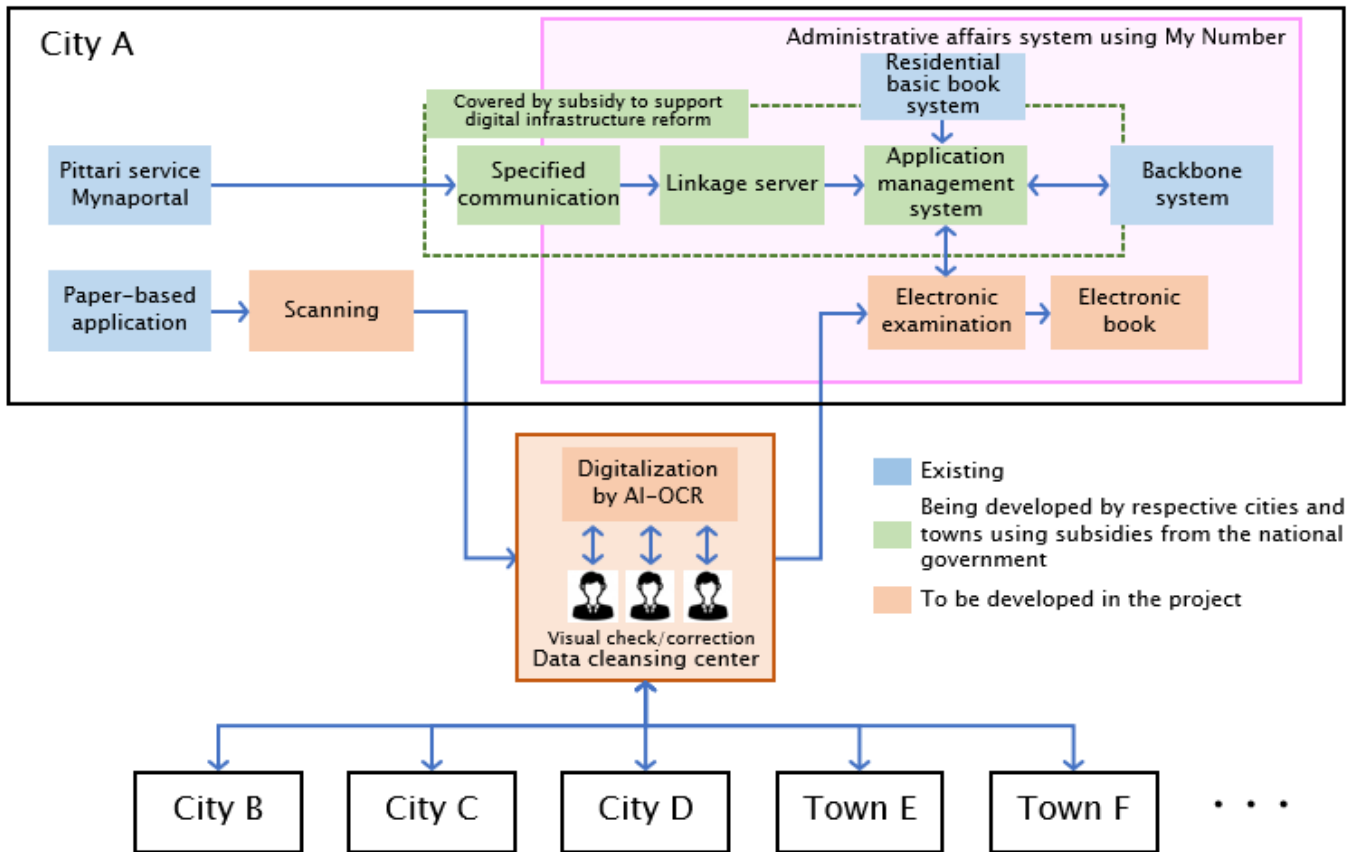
City A

Administrative affairs system using My Number

Residential basic book system

Covered by subsidy to support digital infrastructure reform

Pittari service Mynaportal

Specified communication

Linkage server

Application management system

Backbone system

Paper-based application

Scanning

Electronic examination

Electronic book

Digitalization by AI-OCR

Visual check/correction
Data cleansing center

Existing

Being developed by respective cities and towns using subsidies from the national government

To be developed in the project

City B

City C

City D

Town E

Town F

・・・